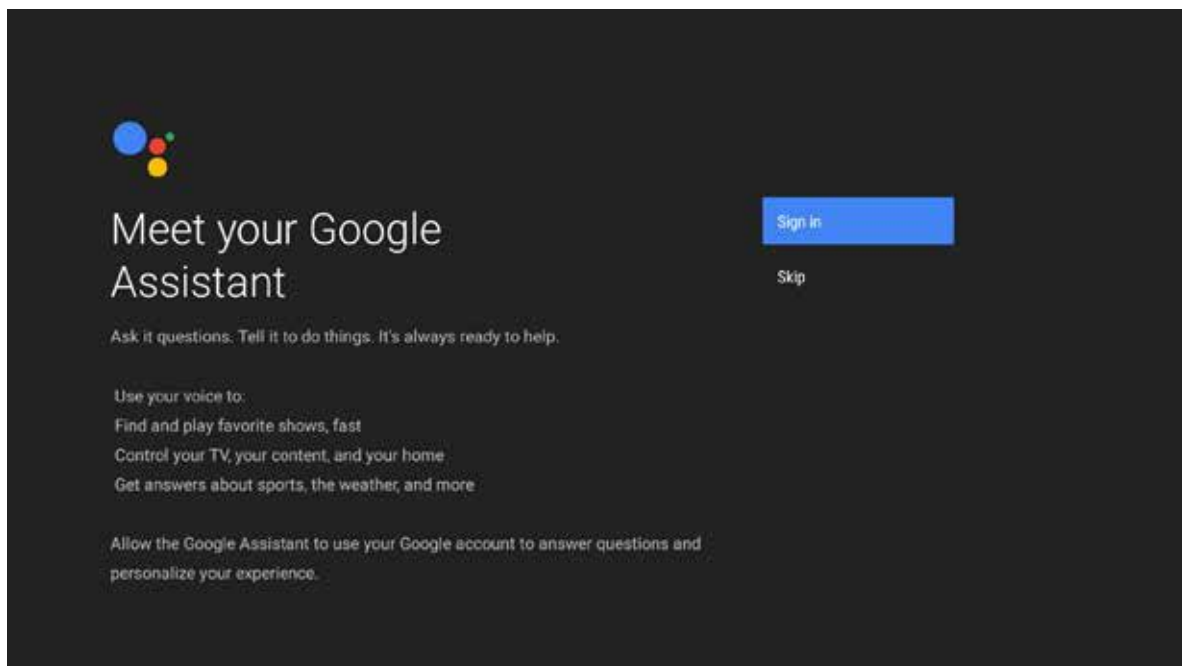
Meet your Google Assistant

Ask it questions. Tell it to do things. It's always ready to help.

Use your voice to:
Find and play favorite shows, fast
Control your TV, your content, and your home
Get answers about sports, the weather, and more

Allow the Google Assistant to use your Google account to answer questions and personalize your experience.

Sign in

Skip